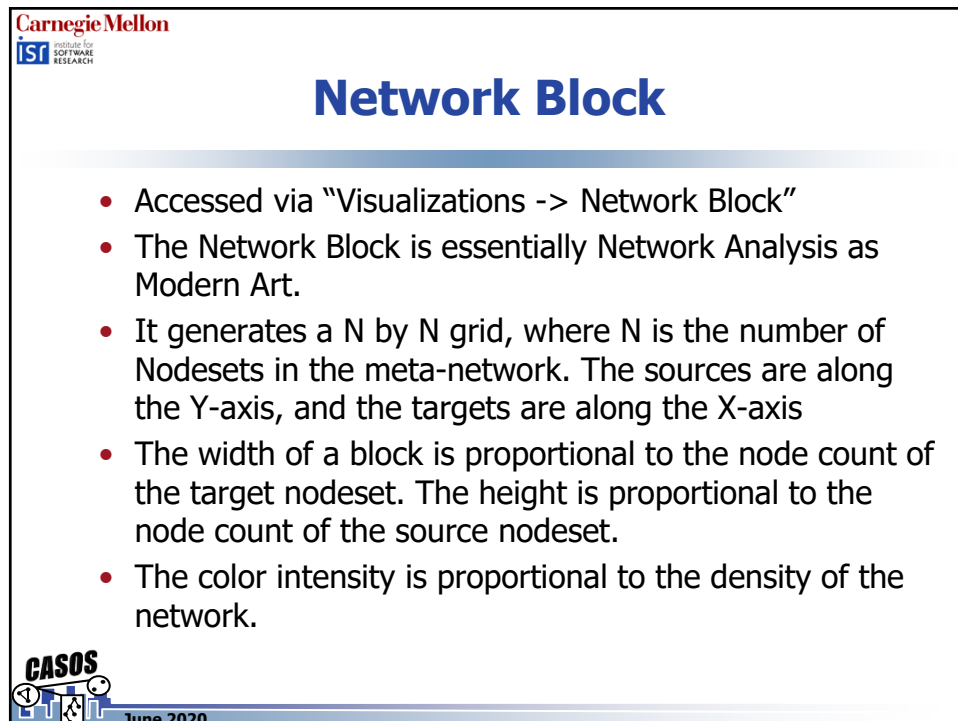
Carnegie Mellon
isr institute for SOFTWARE RESEARCH

Network Block

• Accessed via “Visualizations -> Network Block”
• The Network Block is essentially Network Analysis as Modern Art.
• It generates a N by N grid, where N is the number of Nodesets in the meta-network. The sources are along the Y-axis, and the targets are along the X-axis
• The width of a block is proportional to the node count of the target nodeset. The height is proportional to the node count of the source nodeset.
• The color intensity is proportional to the density of the network.

CASOS
June 2020